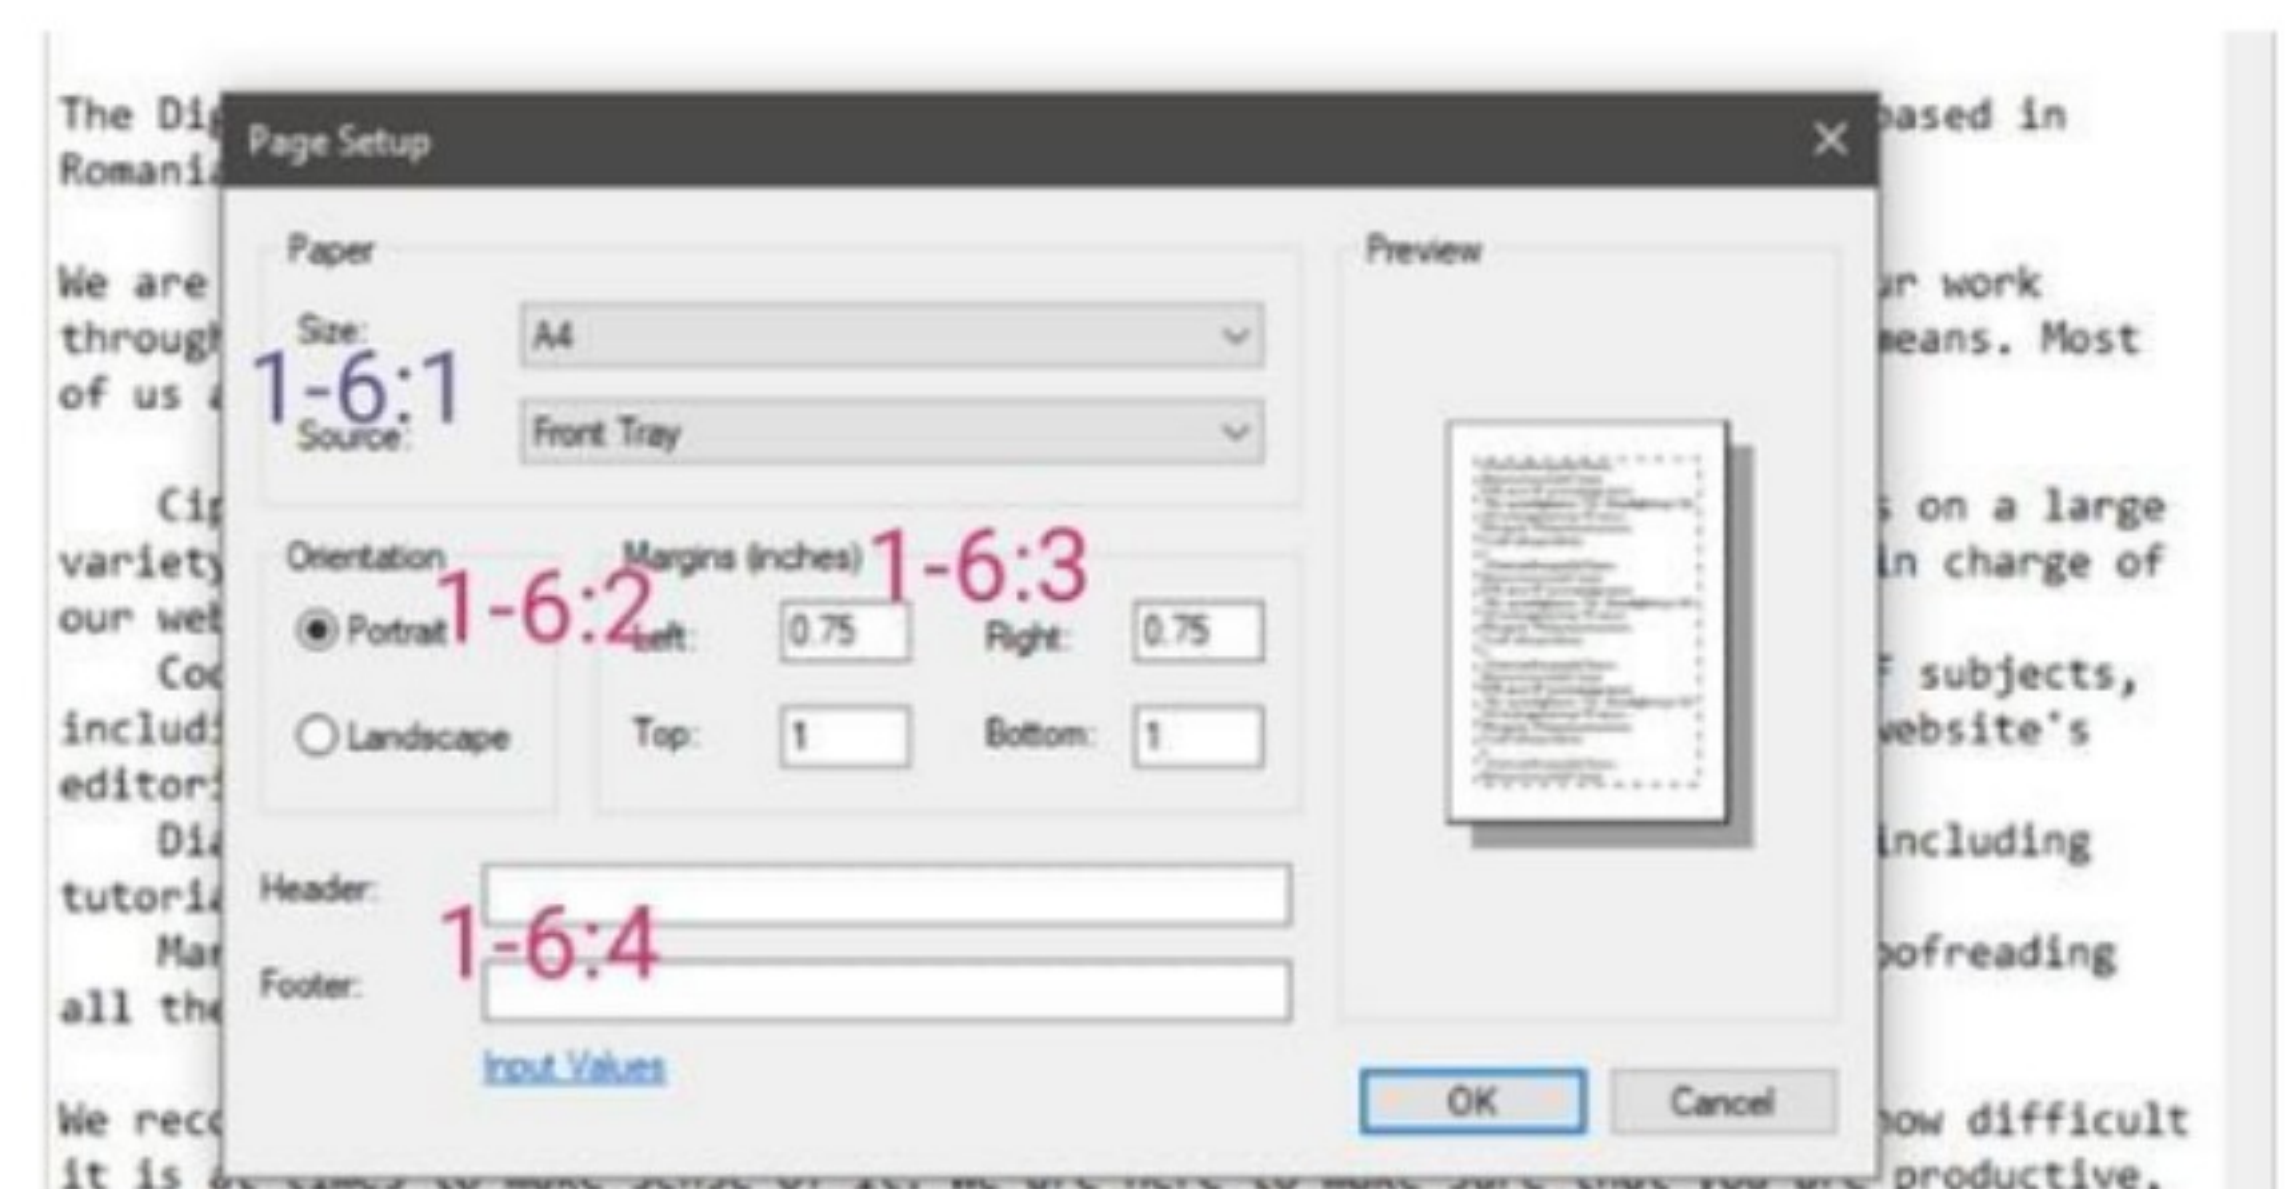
The Di based in Romani

We are r work through means. Most of us

Ci on a large variety in charge of our we

Co subjects, includ website's editor

Di including tutori

Ma oofreading all th

We rec how difficult it is productive.

Page Setup

Paper

Size: A4

Source: Front Tray

1-6:1

Orientation

Portrait

Landscape

1-6:2

Margins (inches)

1-6:3

Left: 0.75

Right: 0.75

Top: 1

Bottom: 1

Preview

Header:

Footer:

1-6:4

Input Values

OK

Cancel